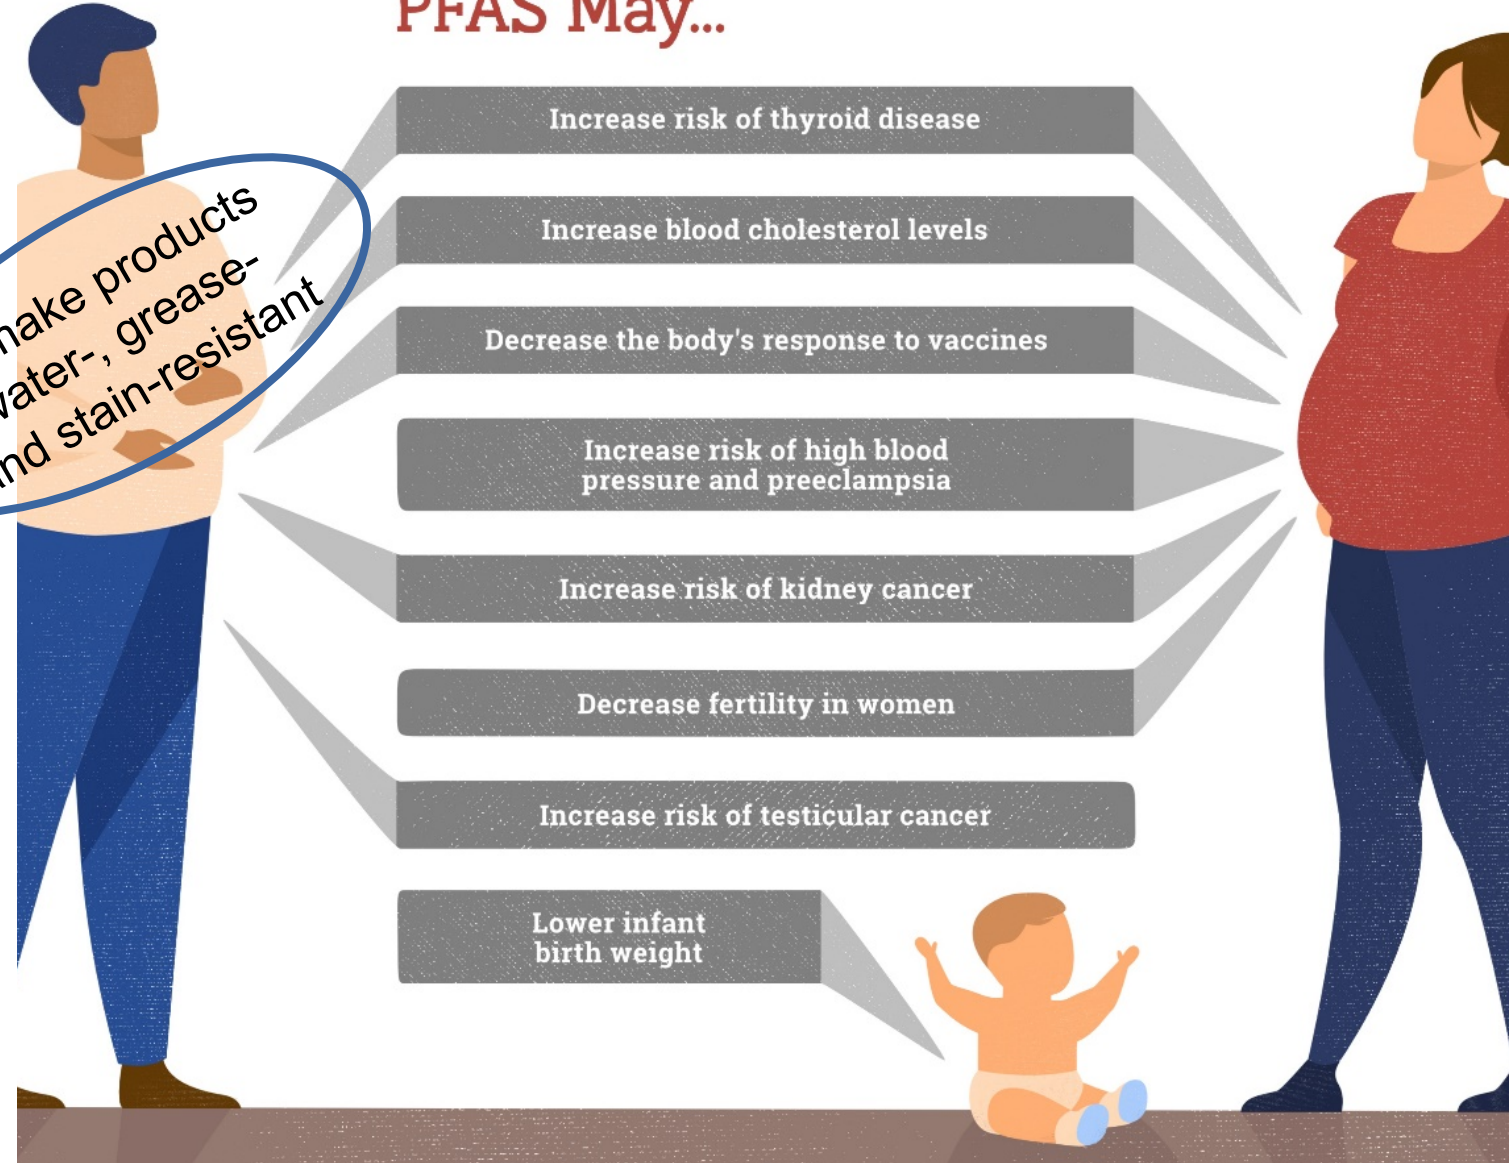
PFAS May...

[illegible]nake products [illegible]vater-, grease-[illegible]nd stain-resistant

Increase risk of thyroid disease

Increase blood cholesterol levels

Decrease the body's response to vaccines

Increase risk of high blood pressure and preeclampsia

Increase risk of kidney cancer

Decrease fertility in women

Increase risk of testicular cancer

Lower infant birth weight